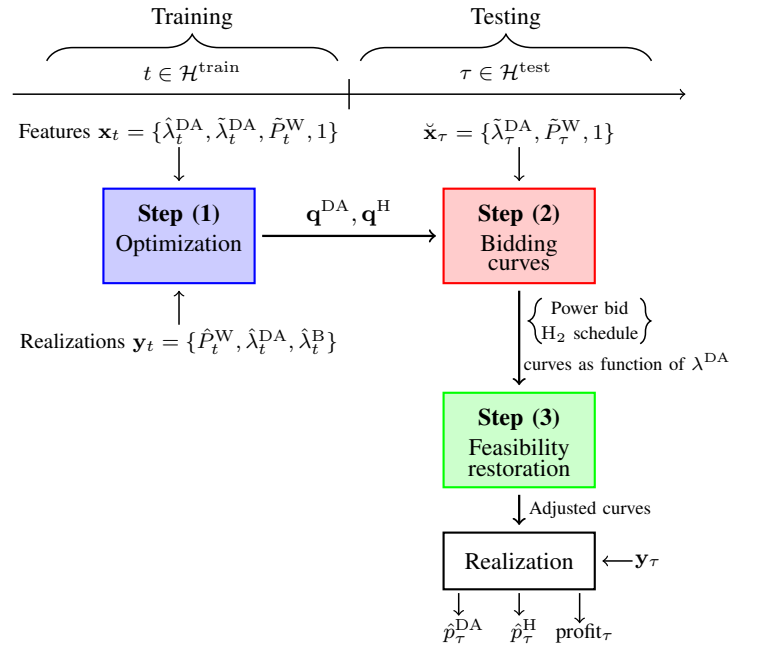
Training

Testing

$t \in \mathcal{H}^{\text{train}}$

$\tau \in \mathcal{H}^{\text{test}}$

Features $\mathbf{x}_t = \{\hat{\lambda}_t^{\text{DA}}, \tilde{\lambda}_t^{\text{DA}}, \tilde{P}_t^{\text{W}}, 1\}$

$\breve{\mathbf{x}}_\tau = \{\tilde{\lambda}_\tau^{\text{DA}}, \tilde{P}_\tau^{\text{W}}, 1\}$

**Step (1)**
Optimization

$\mathbf{q}^{\text{DA}}, \mathbf{q}^{\text{H}}$

**Step (2)**
Bidding curves

Realizations $\mathbf{y}_t = \{\hat{P}_t^{\text{W}}, \hat{\lambda}_t^{\text{DA}}, \hat{\lambda}_t^{\text{B}}\}$

Power bid
$\text{H}_2$ schedule

curves as function of $\lambda^{\text{DA}}$

**Step (3)**
Feasibility restoration

Adjusted curves

Realization

$\mathbf{y}_\tau$

$\hat{p}_\tau^{\text{DA}}$ $\hat{p}_\tau^{\text{H}}$ $\text{profit}_\tau$